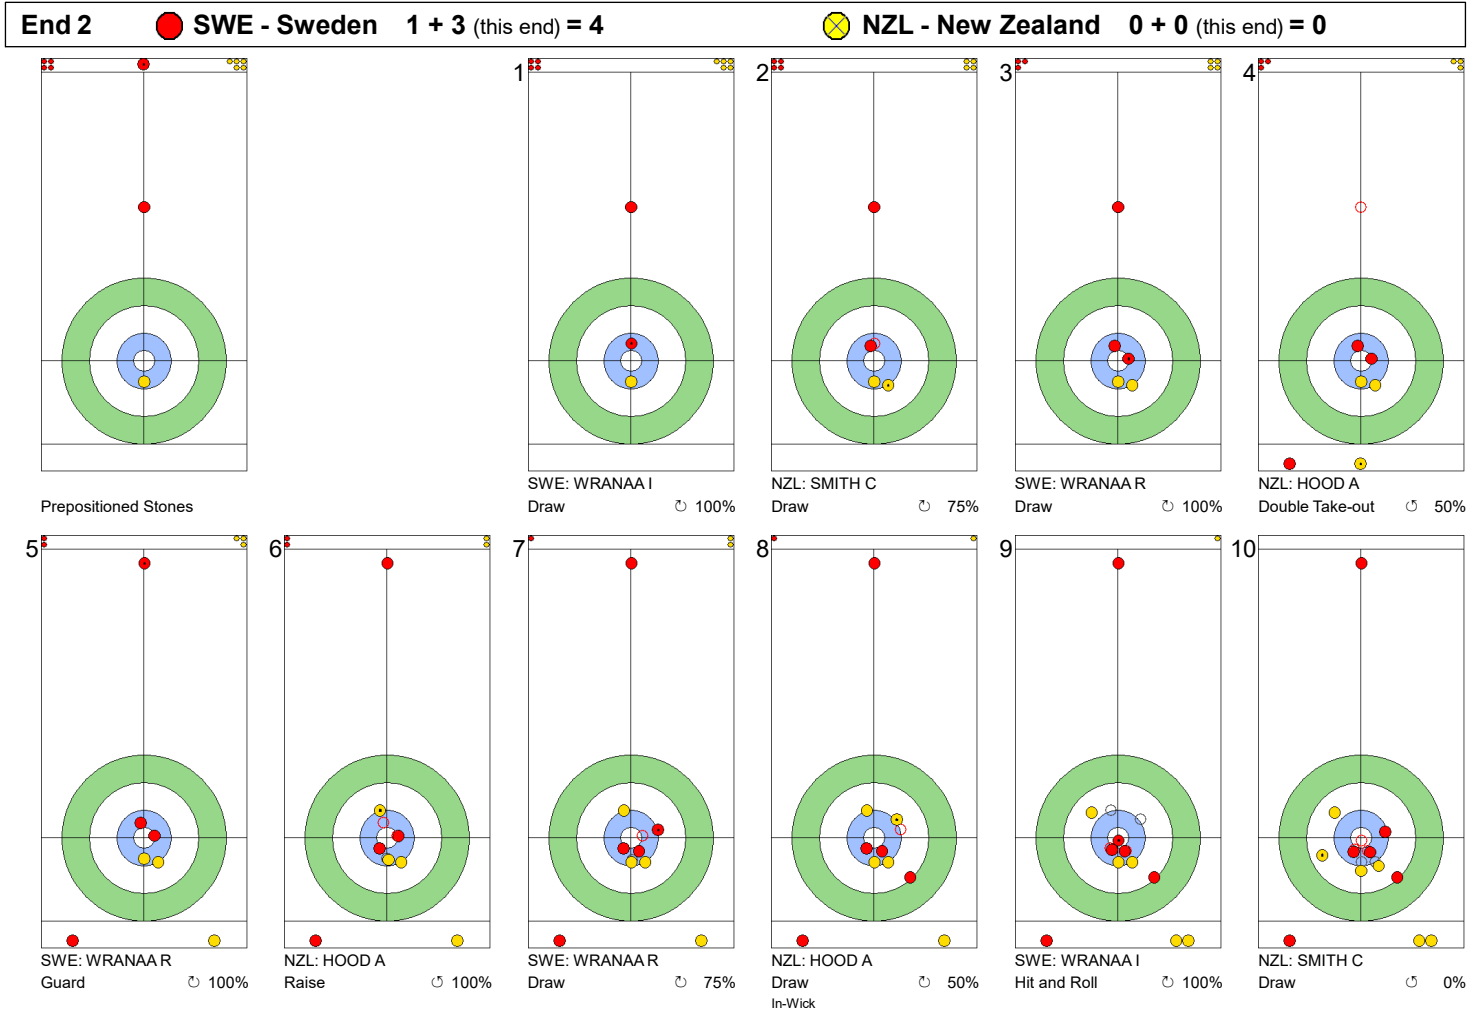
End 2 SWE - Sweden 1 + 3 (this end) = 4 NZL - New Zealand 0 + 0 (this end) = 0

Prepositioned Stones

1
SWE: WRANAA I
Draw 100%

2
NZL: SMITH C
Draw 75%

3
SWE: WRANAA R
Draw 100%

4
NZL: HOOD A
Double Take-out 50%

5
SWE: WRANAA R
Guard 100%

6
NZL: HOOD A
Raise 100%

7
SWE: WRANAA R
Draw 75%

8
NZL: HOOD A
Draw 50%
In-Wick

9
SWE: WRANAA I
Hit and Roll 100%

10
NZL: SMITH C
Draw 0%